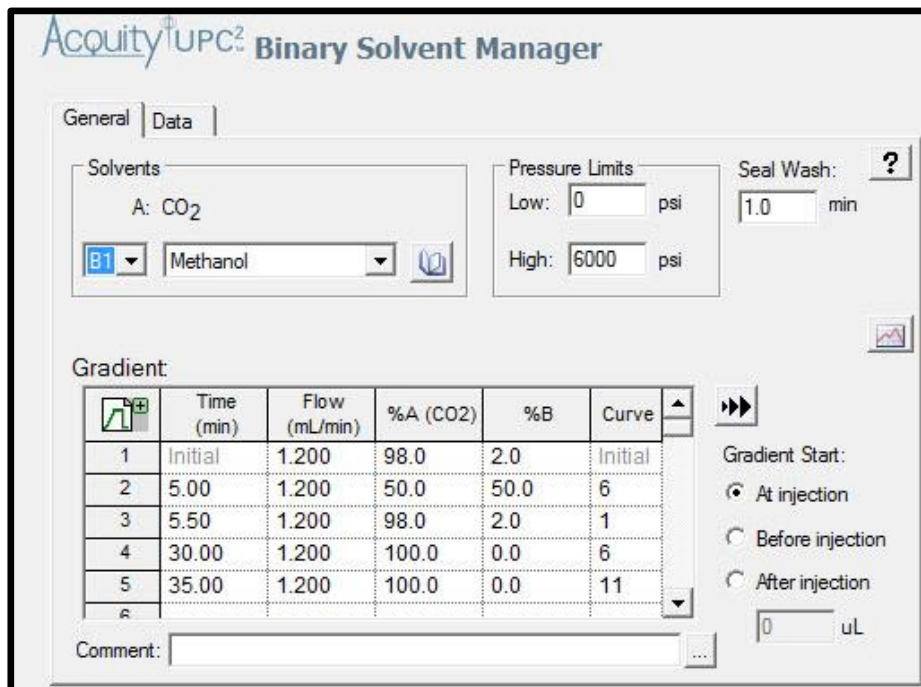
Acquity UPC² Binary Solvent Manager

General | Data

Solvents
A: $CO_2$
B1 Methanol

Pressure Limits
Low: 0 psi
High: 6000 psi

Seal Wash: 1.0 min

?

Gradient:

| | Time (min) | Flow (mL/min) | %A (CO2) | %B | Curve |
|---|---|---|---|---|---|
| 1 | Initial | 1.200 | 98.0 | 2.0 | Initial |
| 2 | 5.00 | 1.200 | 50.0 | 50.0 | 6 |
| 3 | 5.50 | 1.200 | 98.0 | 2.0 | 1 |
| 4 | 30.00 | 1.200 | 100.0 | 0.0 | 6 |
| 5 | 35.00 | 1.200 | 100.0 | 0.0 | 11 |
| 6 | | | | | |

Gradient Start:
At injection
Before injection
After injection
0 uL

Comment:
...